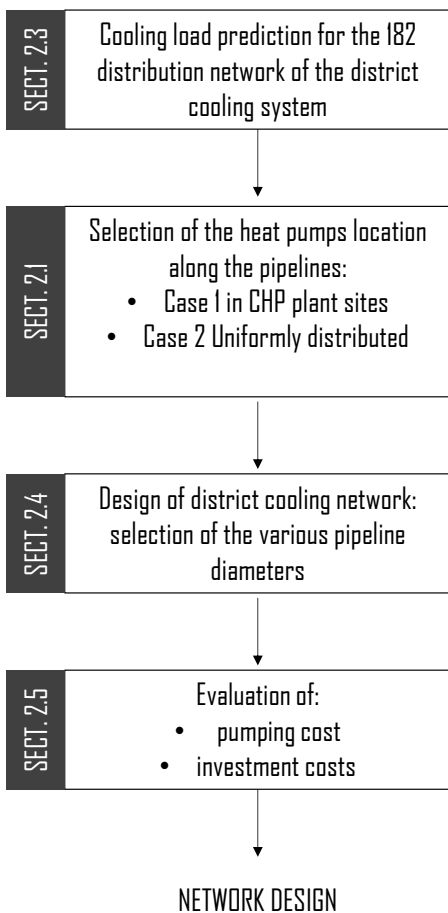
SECT. 2.3

Cooling load prediction for the 182 distribution network of the district cooling system

SECT. 2.1

Selection of the heat pumps location along the pipelines:
• Case 1 in CHP plant sites
• Case 2 Uniformly distributed

SECT. 2.4

Design of district cooling network: selection of the various pipeline diameters

SECT. 2.5

Evaluation of:
• pumping cost
• investment costs

NETWORK DESIGN